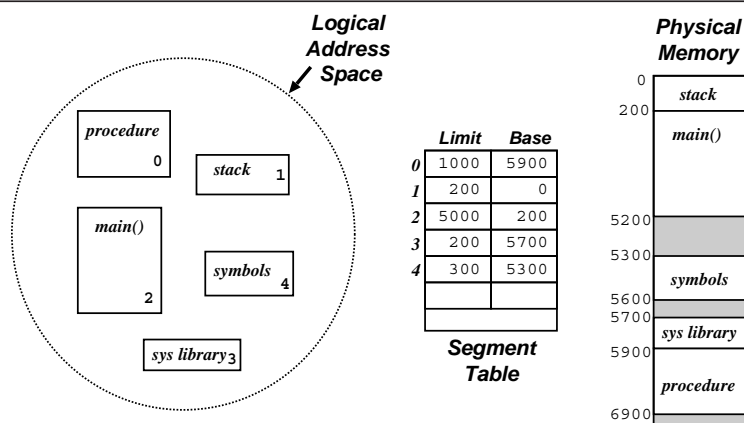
Logical Address Space

procedure 0

stack 1

main() 2

symbols 4

sys library 3

|   | Limit | Base |
|---|---|---|
| 0 | 1000 | 5900 |
| 1 | 200 | 0 |
| 2 | 5000 | 200 |
| 3 | 200 | 5700 |
| 4 | 300 | 5300 |
|   |   |   |
|   |   |   |

Segment Table

Physical Memory

0
stack
200
main()
5200
5300
symbols
5600
5700
sys library
5900
procedure
6900